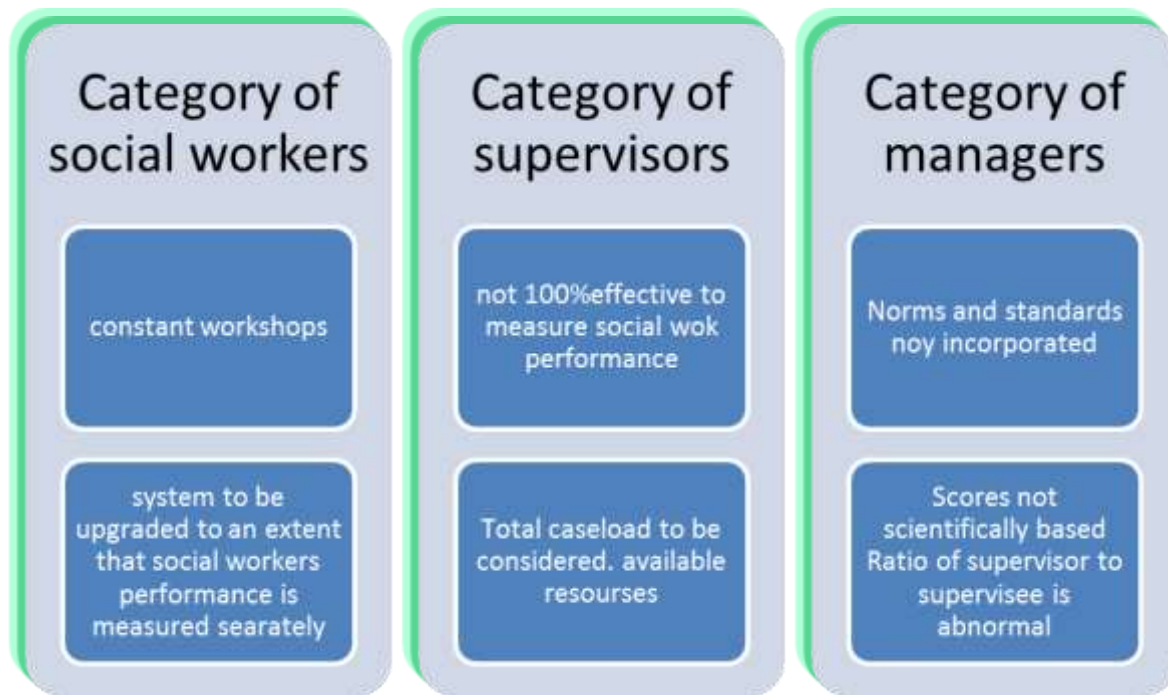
Category of social workers

constant workshops

system to be upgraded to an extent that social workers performance is measured searately

Category of supervisors

not 100%effective to measure social wok performance

Total caseload to be considered. available resourses

Category of managers

Norms and standards noy incorporated

Scores not scientifically based Ratio of supervisor to supervisee is abnormal